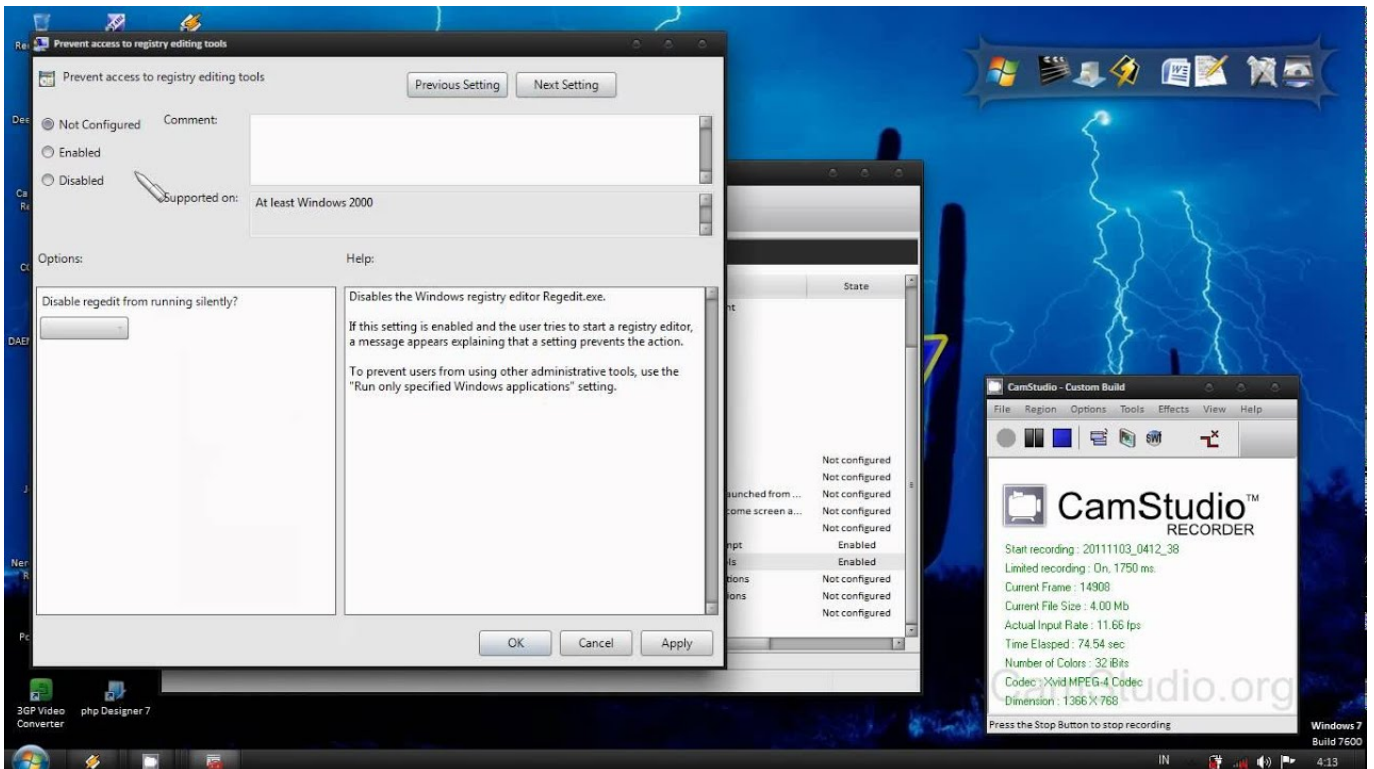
Prevent access to registry editing tools

Prevent access to registry editing tools

Previous Setting

Next Setting

Not Configured

Comment:

Enabled

Disabled

Supported on:

At least Windows 2000

Options:

Help:

Disable regedit from running silently?

Disables the Windows registry editor Regedit.exe.

If this setting is enabled and the user tries to start a registry editor, a message appears explaining that a setting prevents the action.

To prevent users from using other administrative tools, use the "Run only specified Windows applications" setting.

OK

Cancel

Apply

State

nt

Not configured

Not configured

unched from ... Not configured

ome screen a... Not configured

Not configured

npt Enabled

ls Enabled

tions Not configured

ions Not configured

Not configured

CamStudio - Custom Build

File Region Options Tools Effects View Help

CamStudio™ RECORDER

Start recording : 20111103_0412_38

Limited recording : On, 1750 ms.

Current Frame : 14908

Current File Size : 4.00 Mb

Actual Input Rate : 11.66 fps

Time Elasped : 74.54 sec

Number of Colors : 32 iBits

Codec : Xvid MPEG-4 Codec

Dimension : 1366 X 768

CamStudio.org

Press the Stop Button to stop recording

3GP Video Converter

php Designer 7

Windows 7 Build 7600

IN

4:13